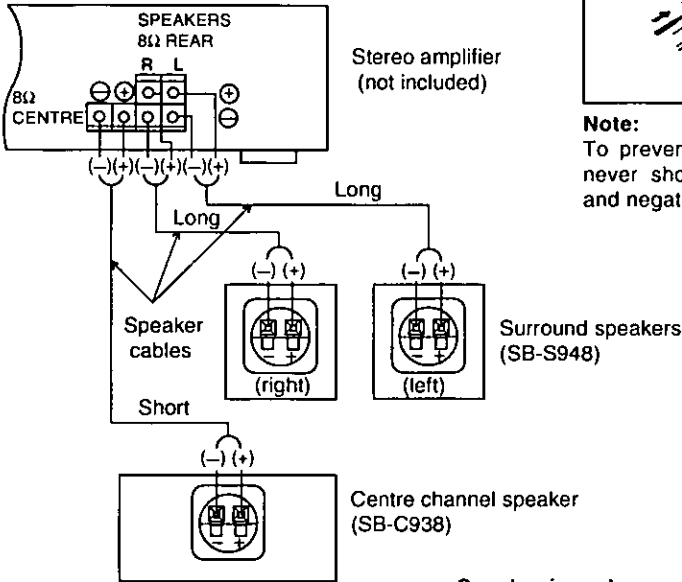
SPEAKERS
8Ω REAR
R L
⊖ ⊕ ⊕
8Ω
CENTRE ⊖
(–)(+)(–)(+)(–)(+)

Stereo amplifier
(not included)

Note:
To preven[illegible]
never sho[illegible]
and negat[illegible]

Long
Long

(–) (+)
(–) (+)

Speaker cables

– +
(right)

– +
(left)

Surround speakers
(SB-S948)

Short

(–) (+)

– +

Centre channel speaker
(SB-C938)